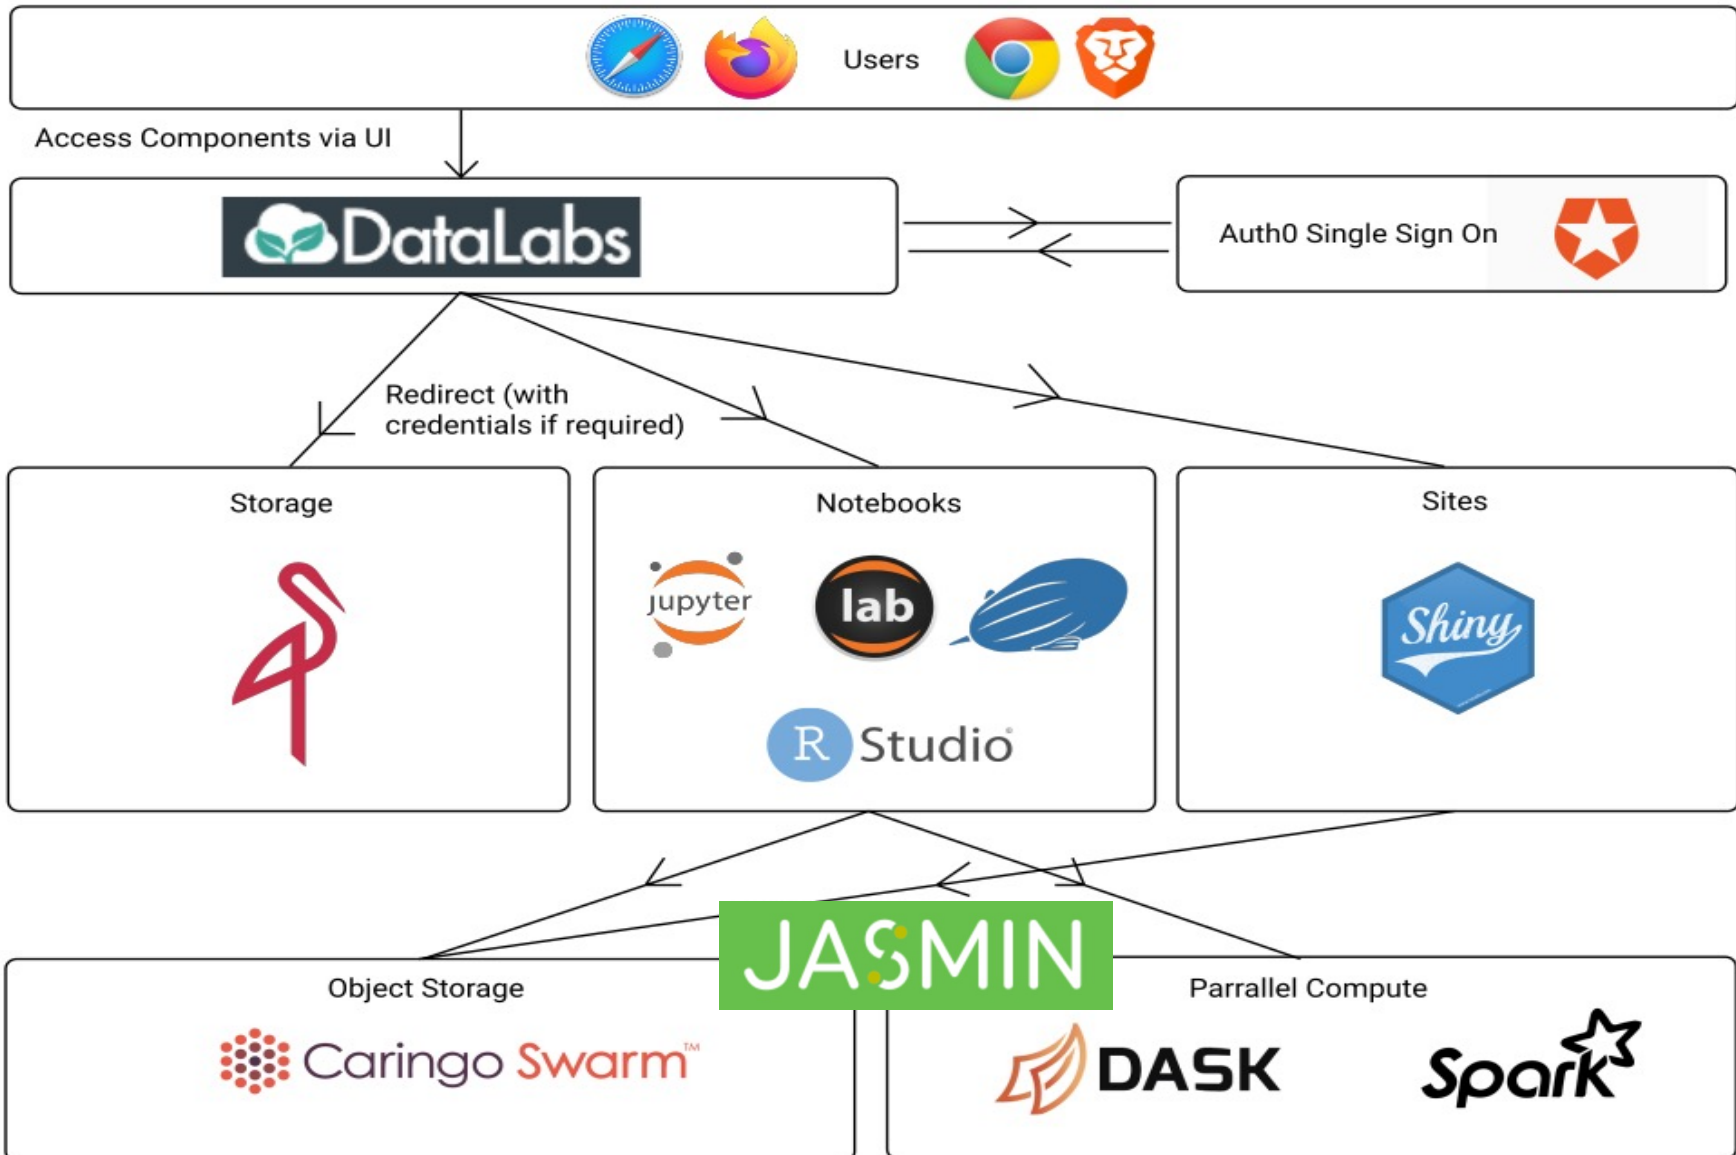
Users

Access Components via UI

DataLabs

Auth0 Single Sign On

Redirect (with credentials if required)

Storage

Notebooks

jupyter

lab

R Studio

Sites

Shiny

JASMIN

Object Storage

Caringo Swarm™

Parrallel Compute

DASK

Spark